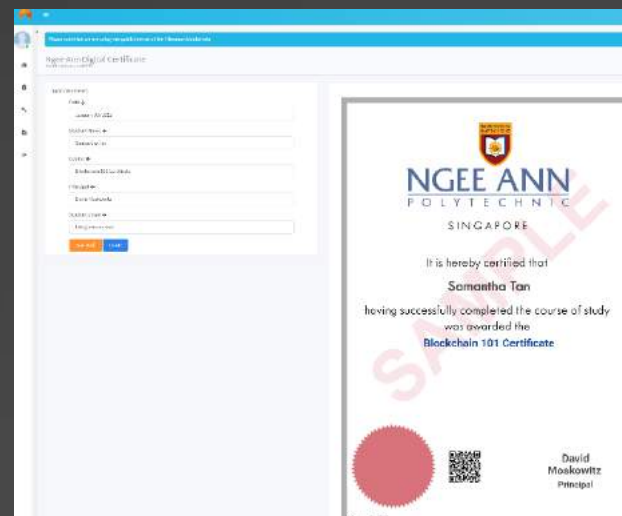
Ngee Ann Digital Certificate

NGEE ANN
POLYTECHNIC
SINGAPORE

It is hereby certified that
Samantha Tan
having successfully completed the course of study was awarded the
Blockchain 101 Certificate

SAMPLE

David Moskowitz
Principal